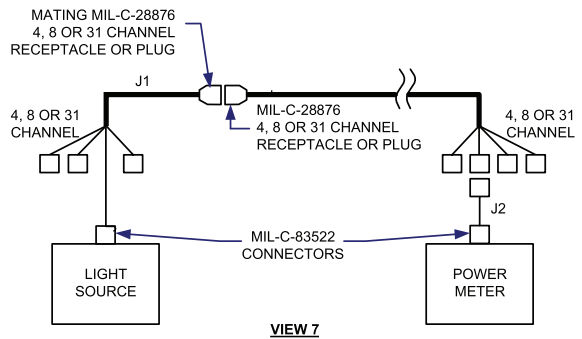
MATING MIL-C-28876
4, 8 OR 31 CHANNEL
RECEPTACLE OR PLUG

J1

MIL-C-28876
4, 8 OR 31 CHANNEL
RECEPTACLE OR PLUG

4, 8 OR 31
CHANNEL

4, 8 OR 31
CHANNEL

J2

MIL-C-83522
CONNECTORS

LIGHT
SOURCE

POWER
METER

VIEW 7